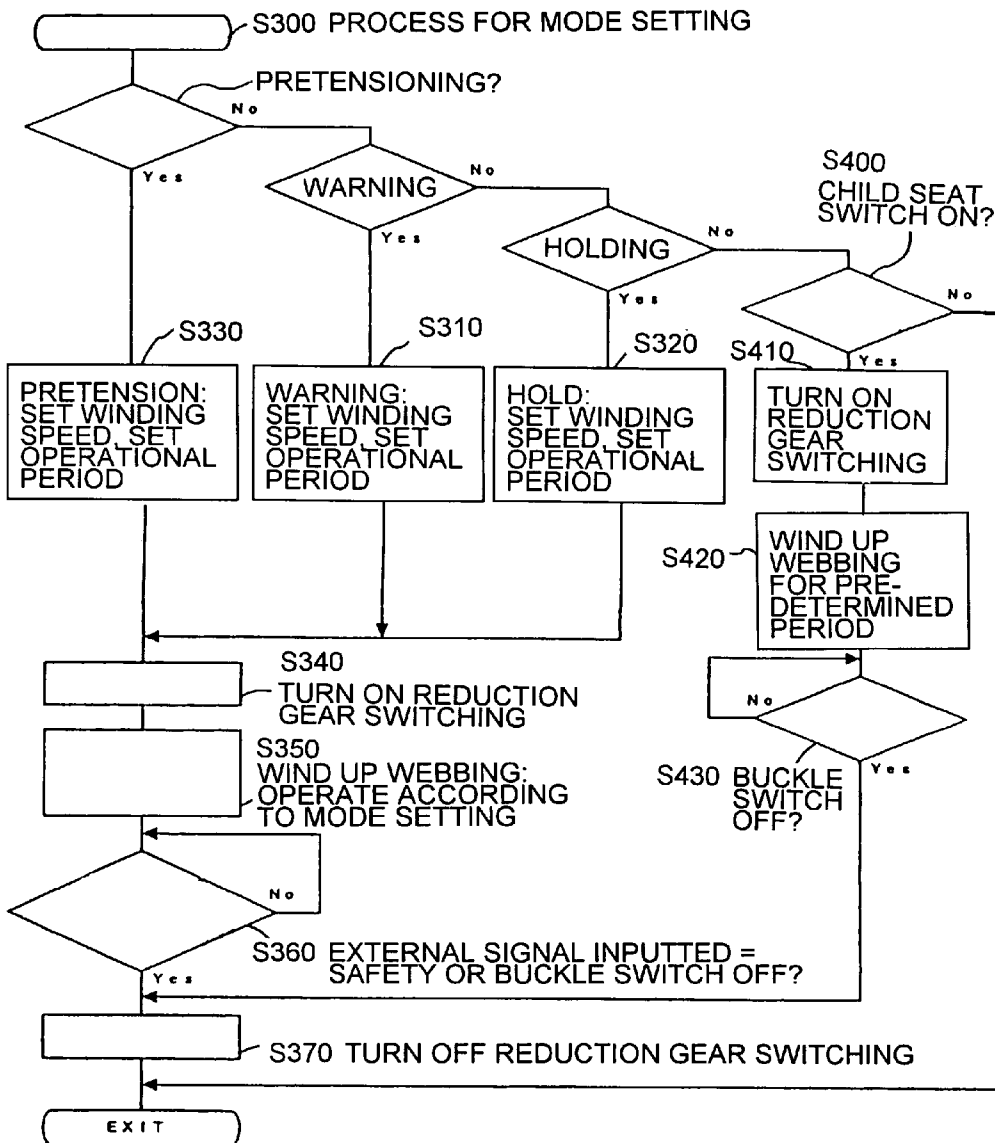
S300 PROCESS FOR MODE SETTING

PRETENSIONING?

No

Yes

WARNING

No

Yes

HOLDING

No

Yes

S400

CHILD SEAT SWITCH ON?

No

Yes

S330

PRETENSION: SET WINDING SPEED, SET OPERATIONAL PERIOD

S310

WARNING: SET WINDING SPEED, SET OPERATIONAL PERIOD

S320

HOLD: SET WINDING SPEED, SET OPERATIONAL PERIOD

S410

TURN ON REDUCTION GEAR SWITCHING

S420

WIND UP WEBBING FOR PREDETERMINED PERIOD

S340

TURN ON REDUCTION GEAR SWITCHING

S350

WIND UP WEBBING: OPERATE ACCORDING TO MODE SETTING

No

Yes

S430 BUCKLE SWITCH OFF?

No

S360 EXTERNAL SIGNAL INPUTTED = SAFETY OR BUCKLE SWITCH OFF?

Yes

S370 TURN OFF REDUCTION GEAR SWITCHING

EXIT